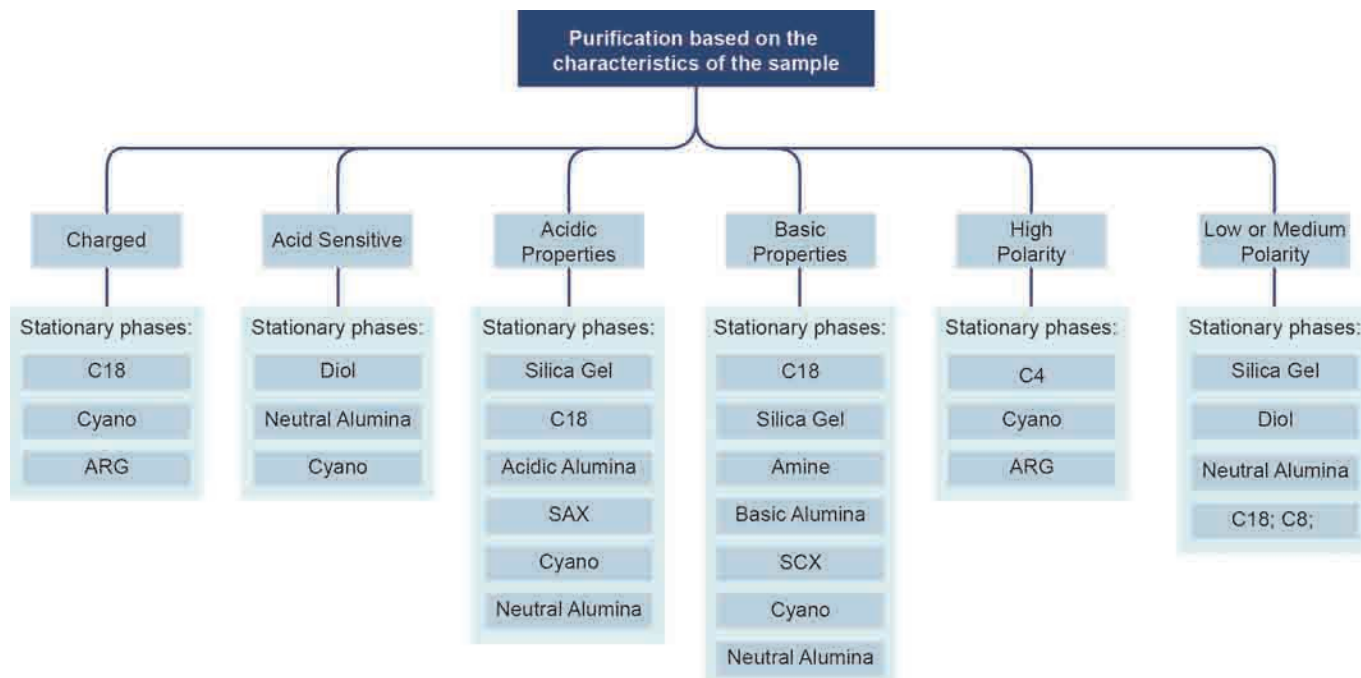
Purification based on the characteristics of the sample

Charged

Stationary phases:

C18

Cyano

ARG

Acid Sensitive

Stationary phases:

Diol

Neutral Alumina

Cyano

Acidic Properties

Stationary phases:

Silica Gel

C18

Acidic Alumina

SAX

Cyano

Neutral Alumina

Basic Properties

Stationary phases:

C18

Silica Gel

Amine

Basic Alumina

SCX

Cyano

Neutral Alumina

High Polarity

Stationary phases:

C4

Cyano

ARG

Low or Medium Polarity

Stationary phases:

Silica Gel

Diol

Neutral Alumina

C18; C8;